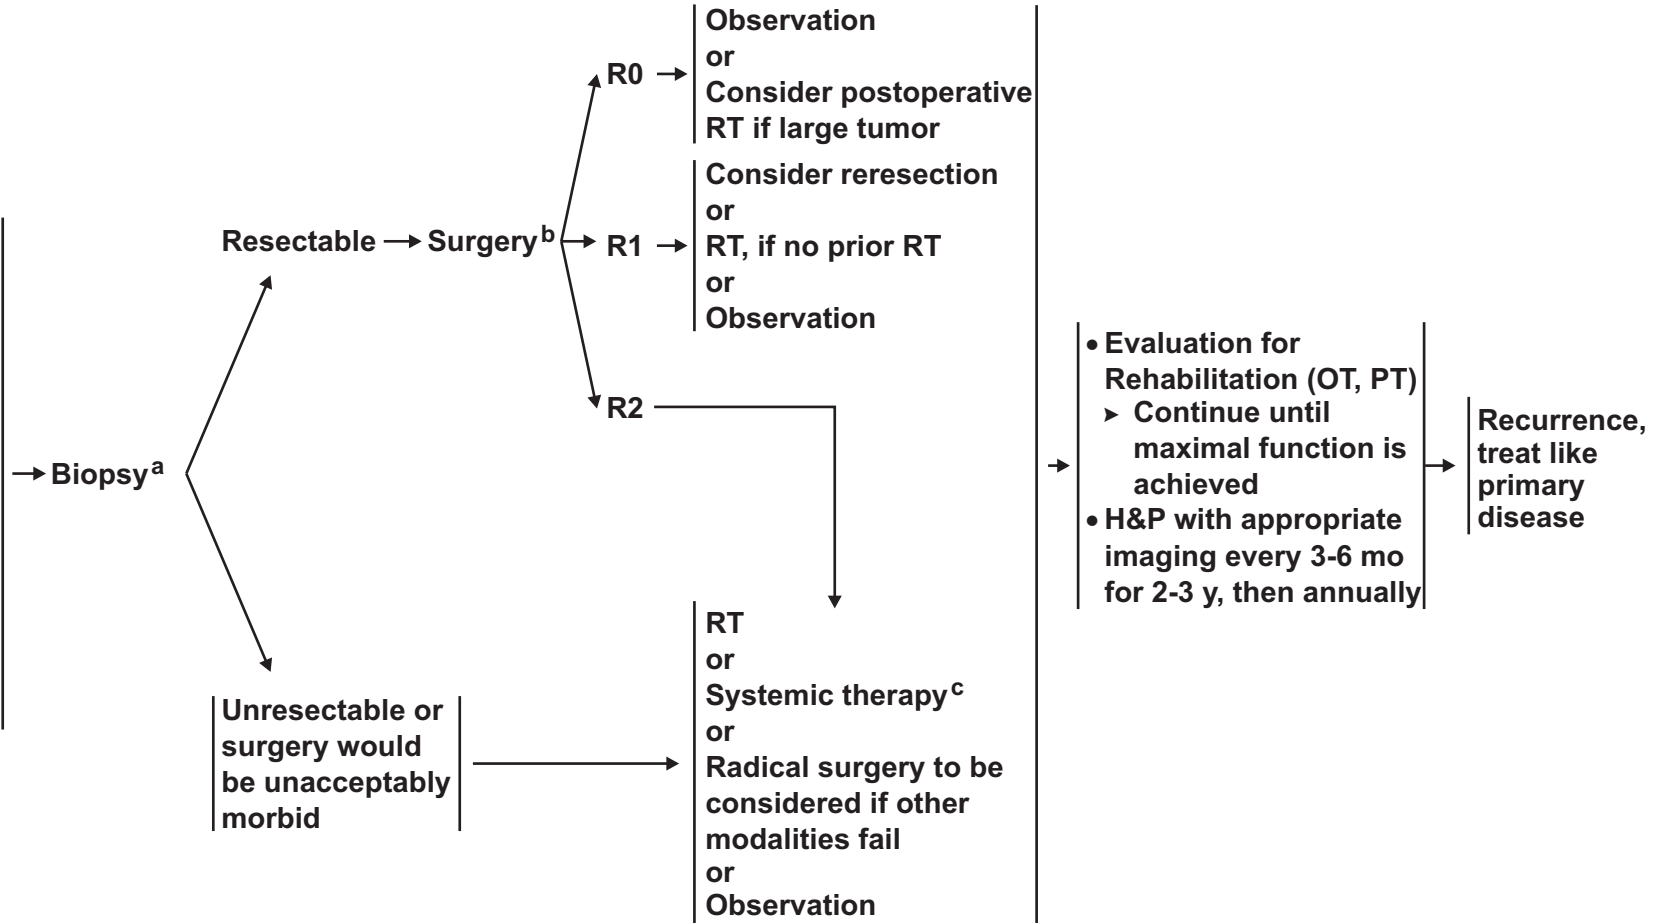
Biopsy$^a$

Resectable

Surgery$^b$

R0

Observation
or
Consider postoperative RT if large tumor

R1

Consider reresection
or
RT, if no prior RT
or
Observation

R2

Unresectable or surgery would be unacceptably morbid

RT
or
Systemic therapy$^c$
or
Radical surgery to be considered if other modalities fail
or
Observation

• Evaluation for Rehabilitation (OT, PT)
➤ Continue until maximal function is achieved
• H&P with appropriate imaging every 3-6 mo for 2-3 y, then annually

Recurrence, treat like primary disease